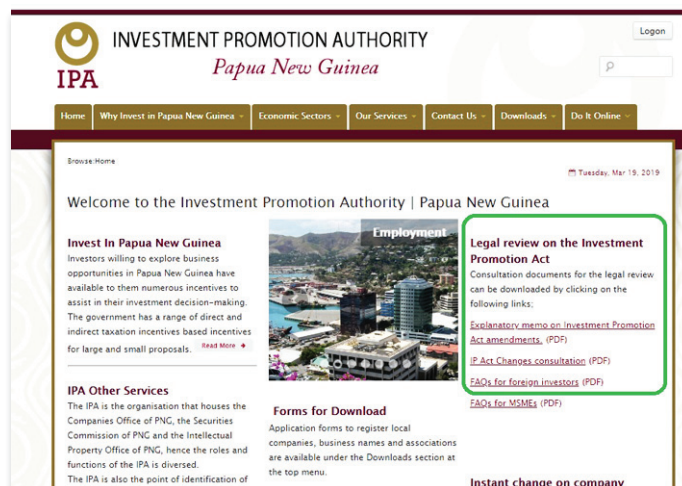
IPA

INVESTMENT PROMOTION AUTHORITY
Papua New Guinea

Logon

Home | Why Invest in Papua New Guinea | Economic Sectors | Our Services | Contact Us | Downloads | Do It Online

Browse:Home

Tuesday, Mar 19, 2019

Welcome to the Investment Promotion Authority | Papua New Guinea

Invest In Papua New Guinea
Investors willing to explore business opportunities in Papua New Guinea have available to them numerous incentives to assist in their investment decision-making. The government has a range of direct and indirect taxation incentives based incentives for large and small proposals. Read More

Employment

Legal review on the Investment Promotion Act
Consultation documents for the legal review can be downloaded by clicking on the following links;

Explanatory memo on Investment Promotion Act amendments. (PDF)

IP Act Changes consultation (PDF)

FAQs for foreign investors (PDF)

FAQs for MSMEs (PDF)

IPA Other Services
The IPA is the organisation that houses the Companies Office of PNG, the Securities Commission of PNG and the Intellectual Property Office of PNG, hence the roles and functions of the IPA is diversed.
The IPA is also the point of identification of

Forms for Download
Application forms to register local companies, business names and associations are available under the Downloads section at the top menu.

Instant change on company